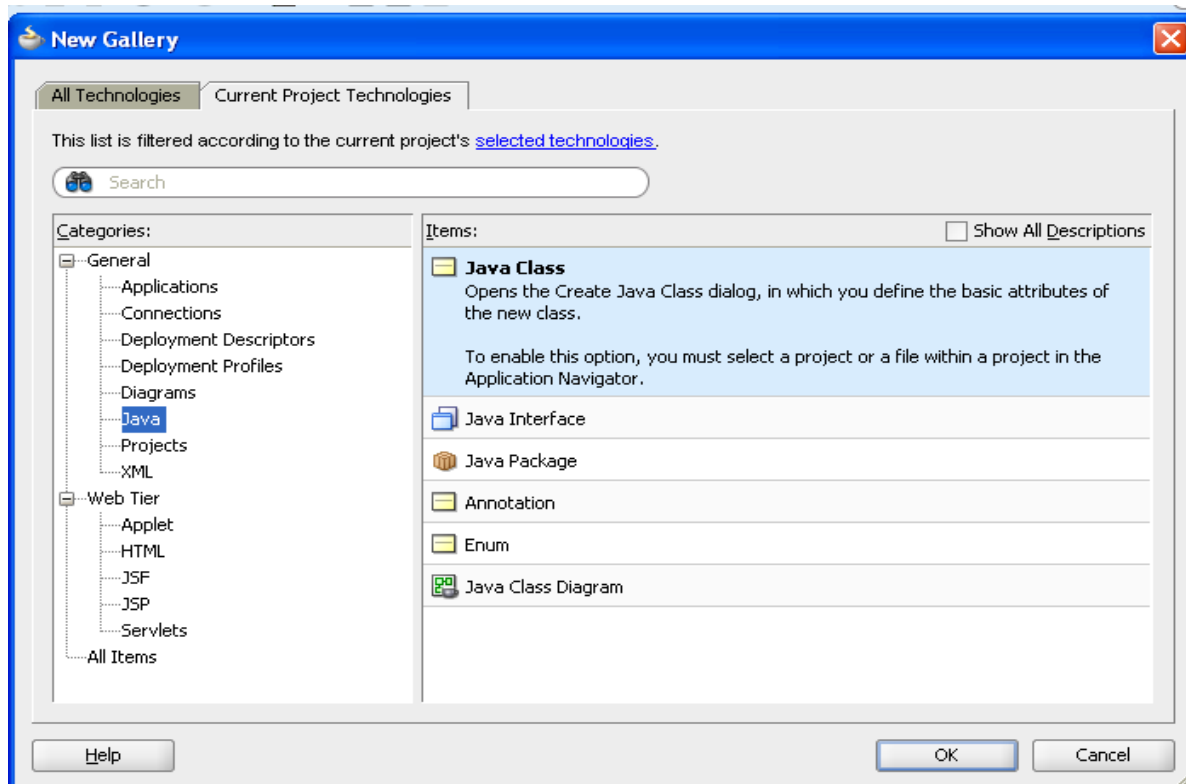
New Gallery

All Technologies | Current Project Technologies

This list is filtered according to the current project's selected technologies.

Search

Categories:

General
Applications
Connections
Deployment Descriptors
Deployment Profiles
Diagrams
Java
Projects
XML
Web Tier
Applet
HTML
JSF
JSP
Servlets
All Items

Items:

Show All Descriptions

Java Class
Opens the Create Java Class dialog, in which you define the basic attributes of the new class.

To enable this option, you must select a project or a file within a project in the Application Navigator.

Java Interface

Java Package

Annotation

Enum

Java Class Diagram

Help

OK

Cancel